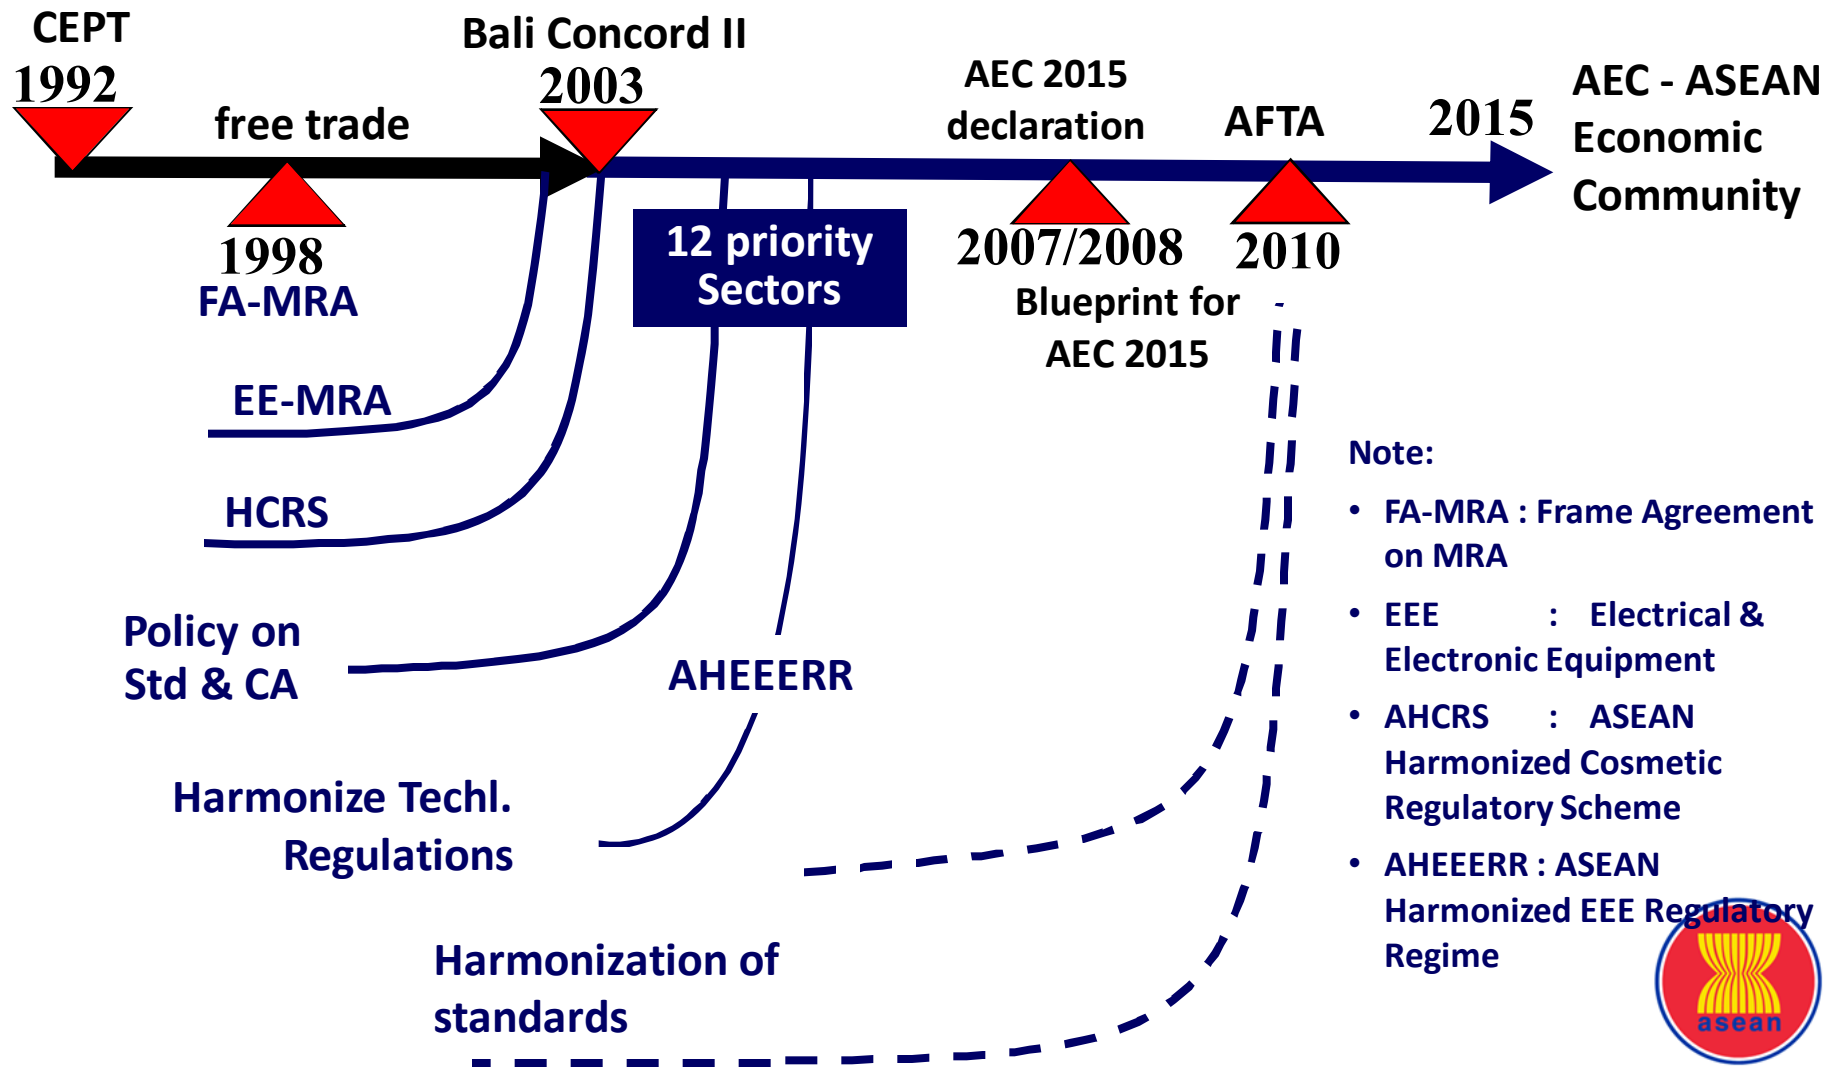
CEPT
1992

free trade

Bali Concord II
2003

AEC 2015 declaration

AFTA

2015

AEC - ASEAN Economic Community

1998
FA-MRA

12 priority Sectors

2007/2008

2010

Blueprint for AEC 2015

EE-MRA

HCRS

Policy on Std & CA

AHEEERR

Harmonize Techl. Regulations

Harmonization of standards

Note:
• FA-MRA : Frame Agreement on MRA
• EEE : Electrical & Electronic Equipment
• AHCRS : ASEAN Harmonized Cosmetic Regulatory Scheme
• AHEEERR : ASEAN Harmonized EEE Regulatory Regime

asean